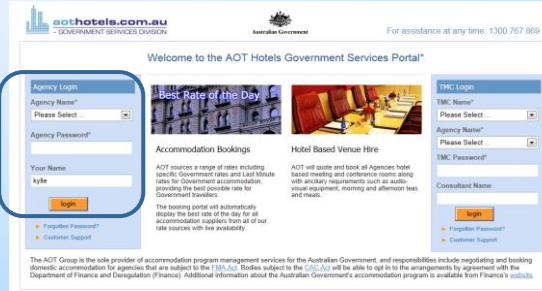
aothotels.com.au
:: GOVERNMENT SERVICES DIVISION

Australian Government

For assistance at any time 1300 767 869

Welcome to the AOT Hotels Government Services Portal*

Agency Login

Agency Name*

Please Select ...

Agency Password*

Your Name

kylie

login

Forgotten Password?

Customer Support

Best Rate of the Day

Accommodation Bookings

AOT sources a range of rates including specific Government rates and Last Minute rates for Government accommodation, providing the best possible rate for Government travellers

The booking portal will automatically display the best rate of the day for all accommodation suppliers from all of our rate sources with live availability.

Hotel Based Venue Hire

AOT will quote and book all Agencies hotel based meeting and conference rooms along with ancillary requirements such as audio-visual equipment, morning and afternoon teas and meals.

TMC Login

TMC Name*

Please Select ...

Agency Name*

Please Select ...

TMC Password*

Consultant Name

login

Forgotten Password?

Customer Support

The AOT Group is the sole provider of accommodation program management services for the Australian Government, and responsibilities include negotiating and booking domestic accommodation for agencies that are subject to the FMA Act. Bodies subject to the CAC Act will be able to opt in to the arrangements by agreement with the Department of Finance and Deregulation (Finance). Additional information about the Australian Government's accommodation program is available from Finance's website.